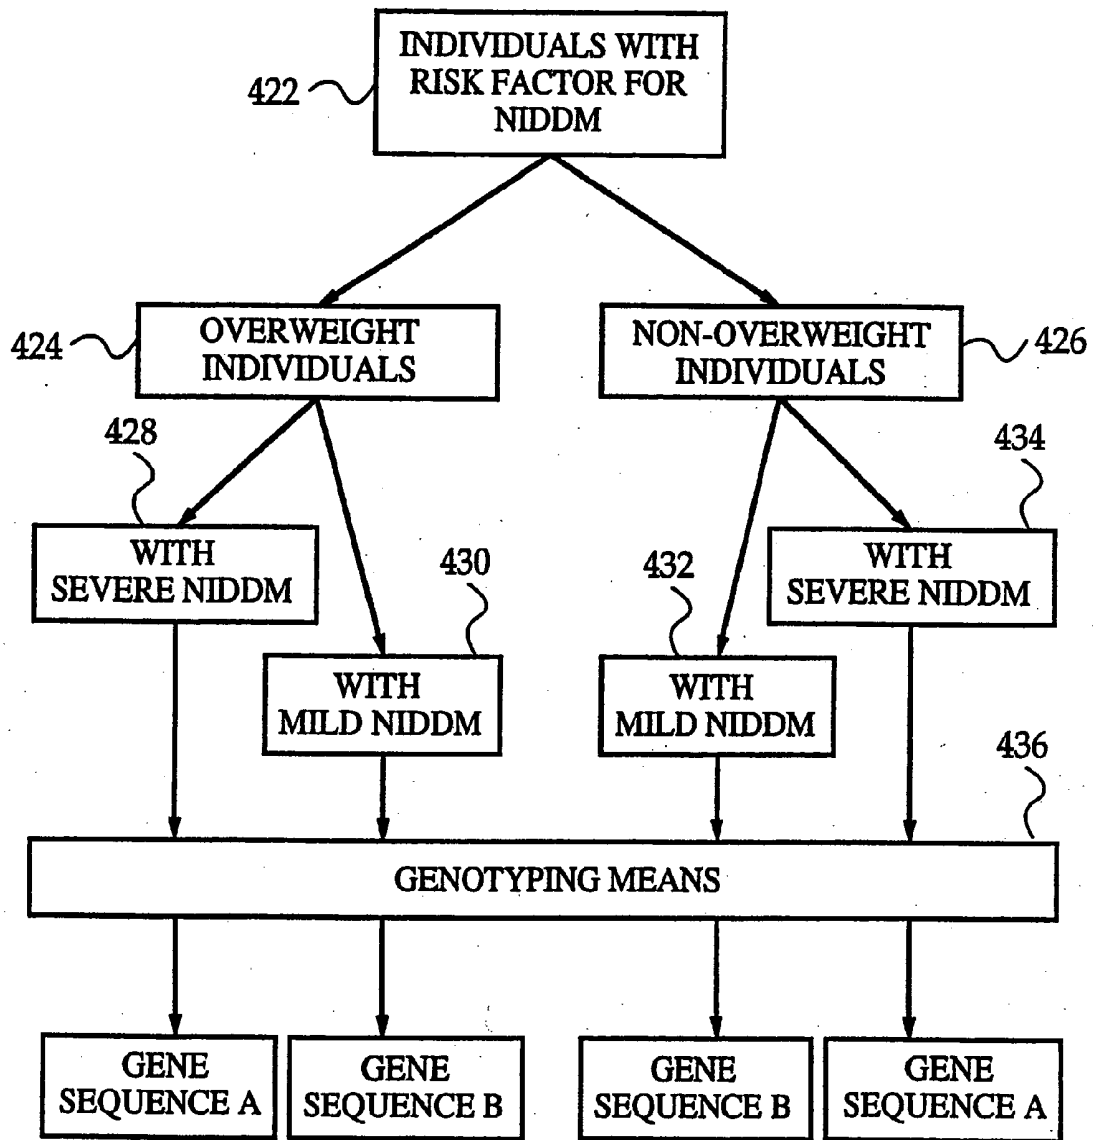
INDIVIDUALS WITH RISK FACTOR FOR NIDDM

422

424

OVERWEIGHT INDIVIDUALS

NON-OVERWEIGHT INDIVIDUALS

426

428

434

WITH SEVERE NIDDM

430

432

WITH SEVERE NIDDM

WITH MILD NIDDM

WITH MILD NIDDM

436

GENOTYPING MEANS

GENE SEQUENCE A

GENE SEQUENCE B

GENE SEQUENCE B

GENE SEQUENCE A